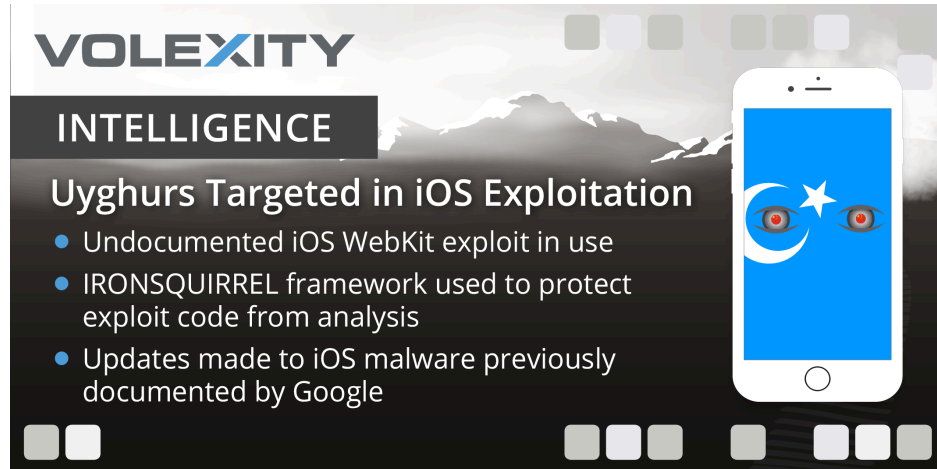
VOLEXITY

INTELLIGENCE

Uyghurs Targeted in iOS Exploitation

- Undocumented iOS WebKit exploit in use
- IRONSQUIRREL framework used to protect exploit code from analysis
- Updates made to iOS malware previously documented by Google